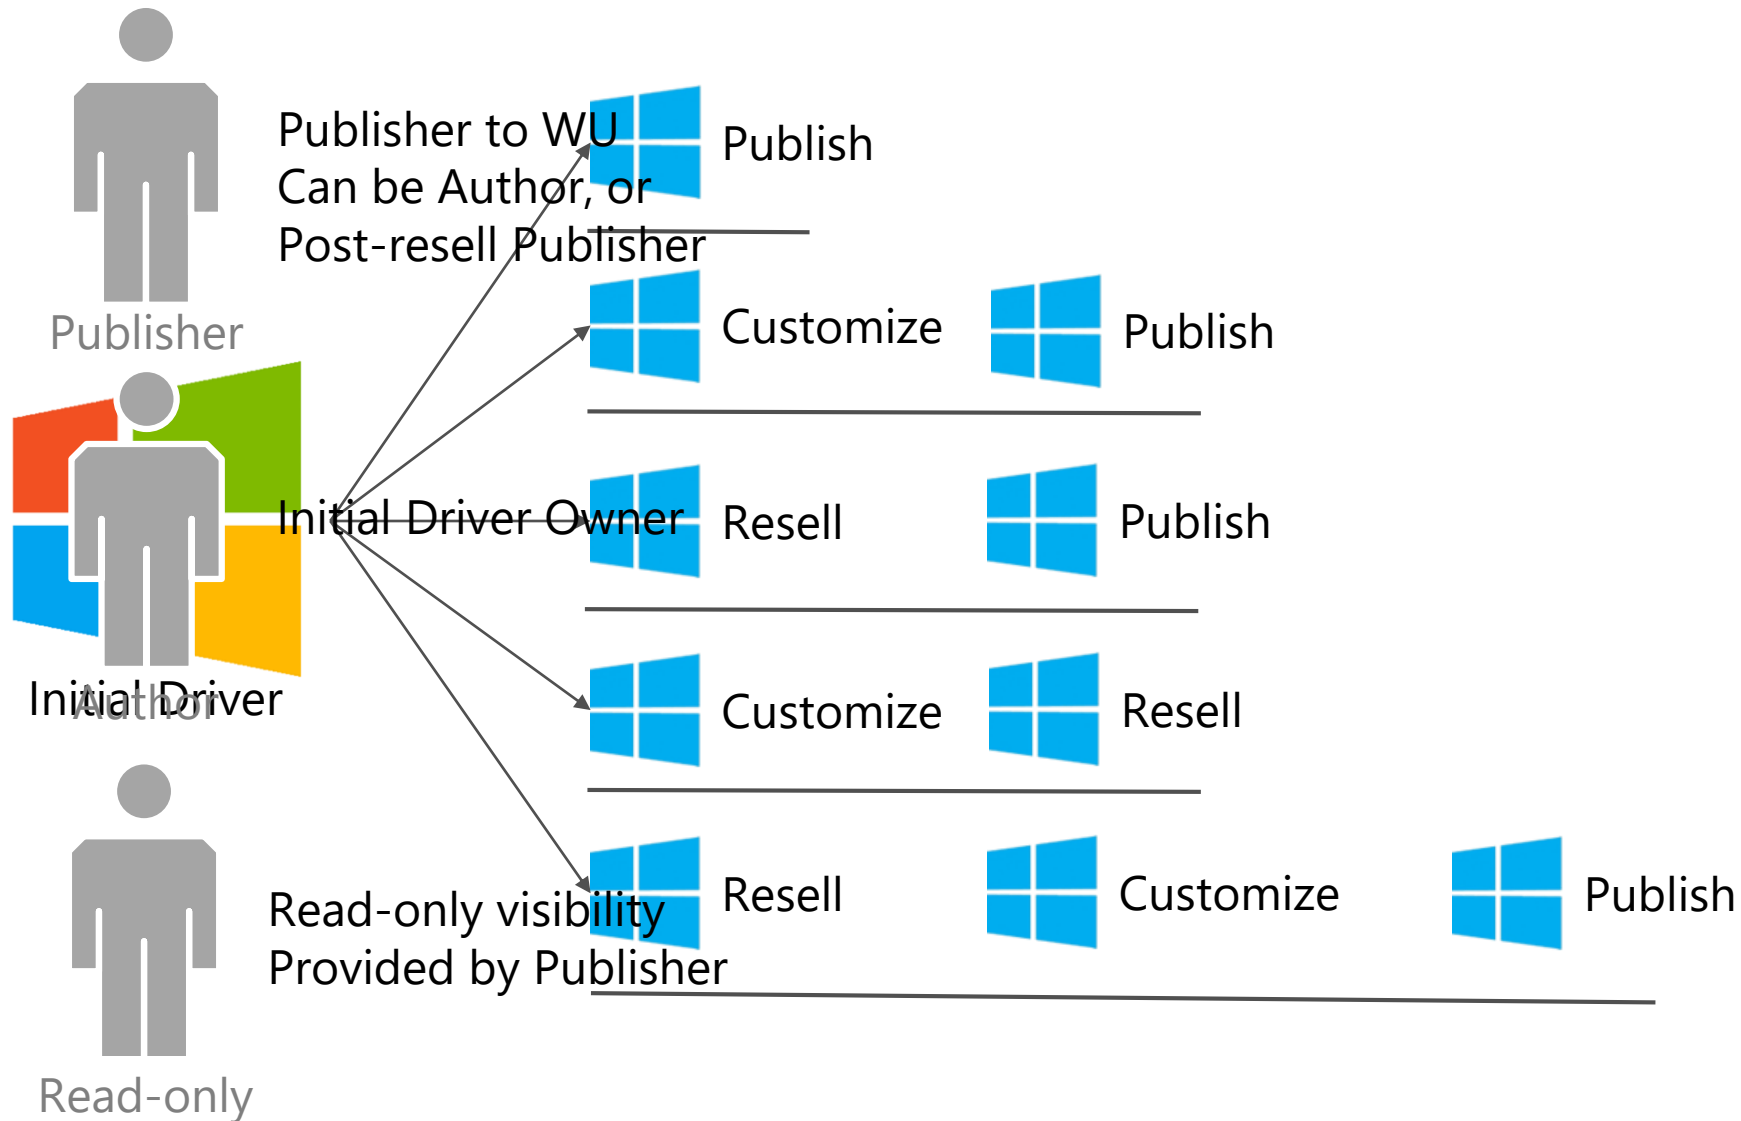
Publisher to WU
Can be Author, or
Post-resell Publisher

Publisher

Publish

Customize

Publish

Initial Driver Owner

Resell

Publish

Initial Driver

Author

Customize

Resell

Read-only visibility
Provided by Publisher

Resell

Customize

Publish

Read-only